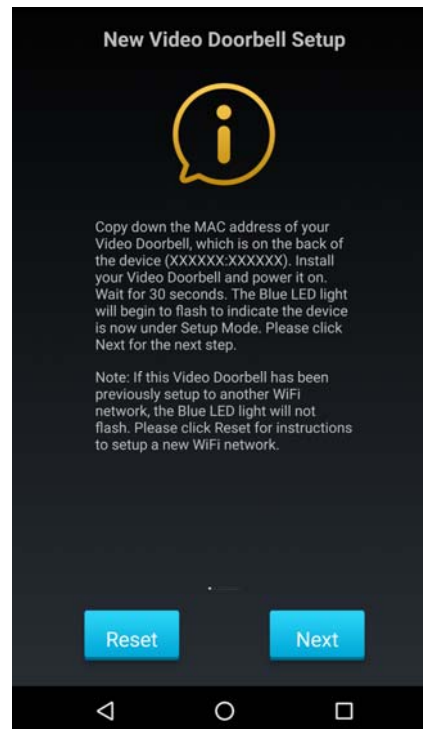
New Video Doorbell Setup

Copy down the MAC address of your Video Doorbell, which is on the back of the device (XXXXXX:XXXXXX). Install your Video Doorbell and power it on. Wait for 30 seconds. The Blue LED light will begin to flash to indicate the device is now under Setup Mode. Please click Next for the next step.

Note: If this Video Doorbell has been previously setup to another WiFi network, the Blue LED light will not flash. Please click Reset for instructions to setup a new WiFi network.

Reset

Next